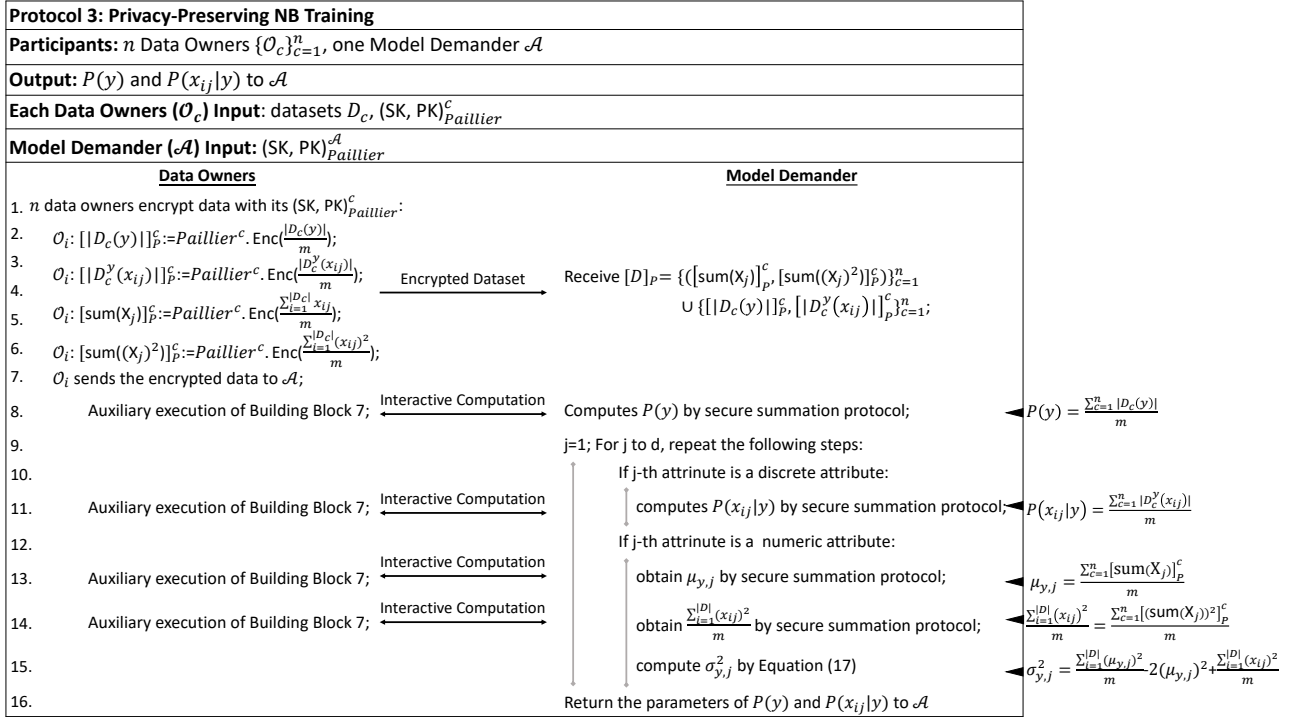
**Protocol 3: Privacy-Preserving NB Training**

**Participants:** $n$ Data Owners $\{\mathcal{O}_c\}_{c=1}^n$, one Model Demander $\mathcal{A}$

**Output:** $P(y)$ and $P(x_{ij}|y)$ to $\mathcal{A}$

**Each Data Owners ($\mathcal{O}_c$) Input**: datasets $D_c$, (SK, PK)$_{Paillier}^c$

**Model Demander ($\mathcal{A}$) Input:** (SK, PK)$_{Paillier}^{\mathcal{A}}$

**Data Owners**

**Model Demander**

1. $n$ data owners encrypt data with its (SK, PK)$_{Paillier}^c$:
2. $\mathcal{O}_i$: $[|D_c(y)|]_P^c$:=$Paillier^c$. Enc($\frac{|D_c(y)|}{m}$);
3. $\mathcal{O}_i$: $[|D_c^y(x_{ij})|]_P^c$:=$Paillier^c$. Enc($\frac{|D_c^y(x_{ij})|}{m}$);
4.
5. $\mathcal{O}_i$: [sum(X$_j$)]$_P^c$:=$Paillier^c$. Enc($\frac{\sum_{i=1}^{|D_c|} x_{ij}}{m}$);
6. $\mathcal{O}_i$: [sum((X$_j$)$^2$)]$_P^c$:=$Paillier^c$. Enc($\frac{\sum_{i=1}^{|D_c|}(x_{ij})^2}{m}$);
7. $\mathcal{O}_i$ sends the encrypted data to $\mathcal{A}$;

Encrypted Dataset

Receive $[D]_P$= {([sum(X$_j$)]$_P^c$, [sum((X$_j$)$^2$)]$_P^c$)}$_{c=1}^n$ ∪ {[$|D_c(y)|$]$_P^c$, [$|D_c^y(x_{ij})|$]$_P^c$}$_{c=1}^n$;

8. Auxiliary execution of Building Block 7; Interactive Computation Computes $P(y)$ by secure summation protocol; $P(y) = \frac{\sum_{c=1}^n |D_c(y)|}{m}$
9. j=1; For j to d, repeat the following steps:
10. If j-th attrinute is a discrete attribute:
11. Auxiliary execution of Building Block 7; Interactive Computation computes $P(x_{ij}|y)$ by secure summation protocol; $P(x_{ij}|y) = \frac{\sum_{c=1}^n |D_c^y(x_{ij})|}{m}$
12. If j-th attrinute is a numeric attribute:
13. Auxiliary execution of Building Block 7; Interactive Computation obtain $\mu_{y,j}$ by secure summation protocol; $\mu_{y,j} = \frac{\sum_{c=1}^n [\text{sum}(X_j)]_P^c}{m}$
14. Auxiliary execution of Building Block 7; Interactive Computation obtain $\frac{\sum_{i=1}^{|D|}(x_{ij})^2}{m}$ by secure summation protocol; $\frac{\sum_{i=1}^{|D|}(x_{ij})^2}{m} = \frac{\sum_{c=1}^n [(\text{sum}(X_j))^2]_P^c}{m}$
15. compute $\sigma_{y,j}^2$ by Equation (17) $\sigma_{y,j}^2 = \frac{\sum_{i=1}^{|D|}(\mu_{y,j})^2}{m}$-$2(\mu_{y,j})^2$+$\frac{\sum_{i=1}^{|D|}(x_{ij})^2}{m}$
16. Return the parameters of $P(y)$ and $P(x_{ij}|y)$ to $\mathcal{A}$